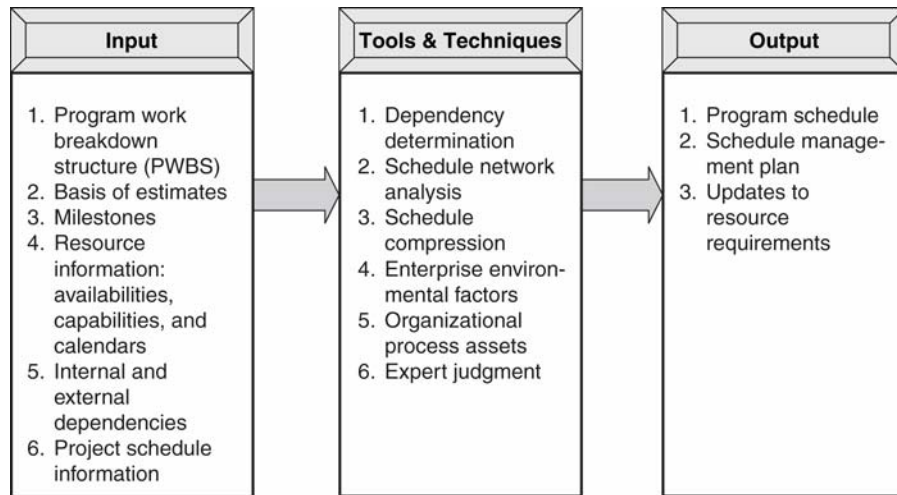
Input

1. Program work breakdown structure (PWBS)
2. Basis of estimates
3. Milestones
4. Resource information: availabilities, capabilities, and calendars
5. Internal and external dependencies
6. Project schedule information

Tools & Techniques

1. Dependency determination
2. Schedule network analysis
3. Schedule compression
4. Enterprise environmental factors
5. Organizational process assets
6. Expert judgment

Output

1. Program schedule
2. Schedule management plan
3. Updates to resource requirements